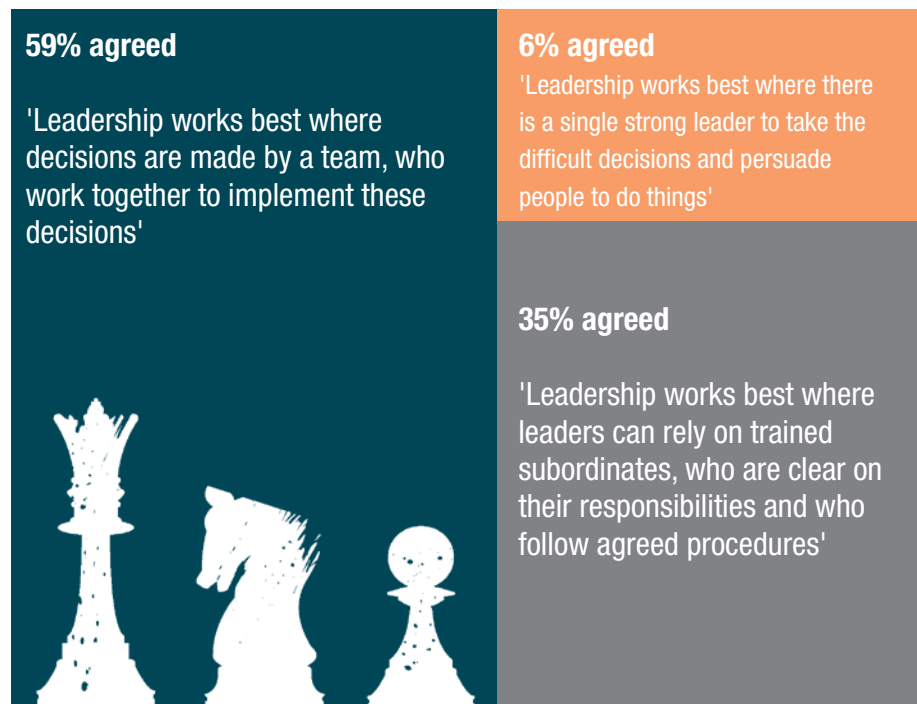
59% agreed

'Leadership works best where decisions are made by a team, who work together to implement these decisions'

6% agreed

'Leadership works best where there is a single strong leader to take the difficult decisions and persuade people to do things'

35% agreed

'Leadership works best where leaders can rely on trained subordinates, who are clear on their responsibilities and who follow agreed procedures'